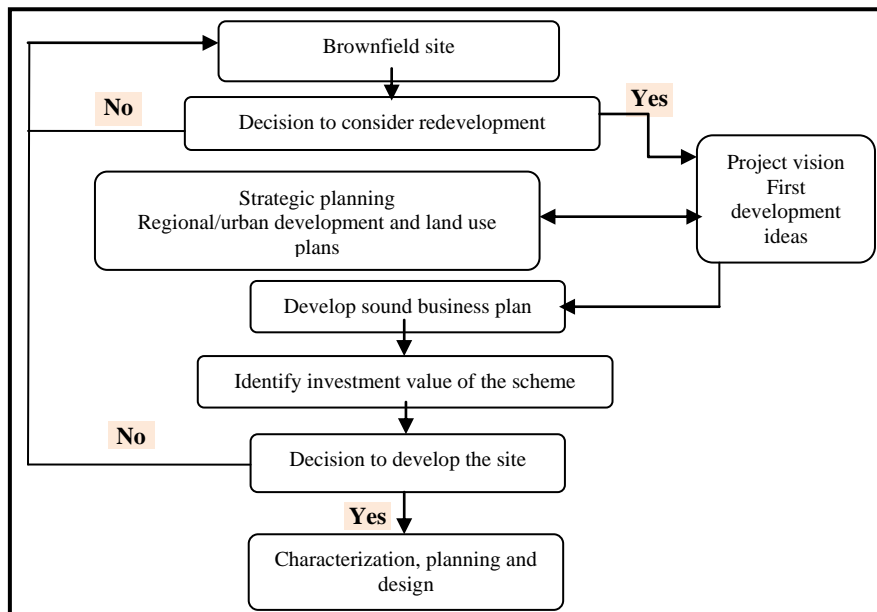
Brownfield site

No

Decision to consider redevelopment

Yes

Project vision
First development ideas

Strategic planning
Regional/urban development and land use plans

Develop sound business plan

Identify investment value of the scheme

No

Decision to develop the site

Yes

Characterization, planning and design